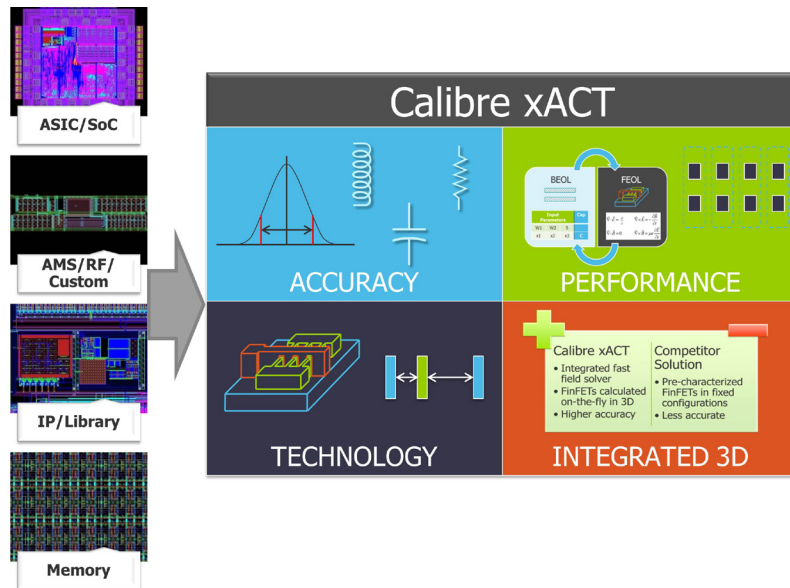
ASIC/SoC

AMS/RF/Custom

IP/Library

Memory

Calibre xACT

ACCURACY

BEOL

FEOL

Input Parameters

Cap

W1

W2

S

C

x1

x2

x3

PERFORMANCE

TECHNOLOGY

Calibre xACT
• Integrated fast field solver
• FinFETs calculated on-the-fly in 3D
• Higher accuracy

Competitor Solution
• Pre-characterized FinFETs in fixed configurations
• Less accurate

INTEGRATED 3D